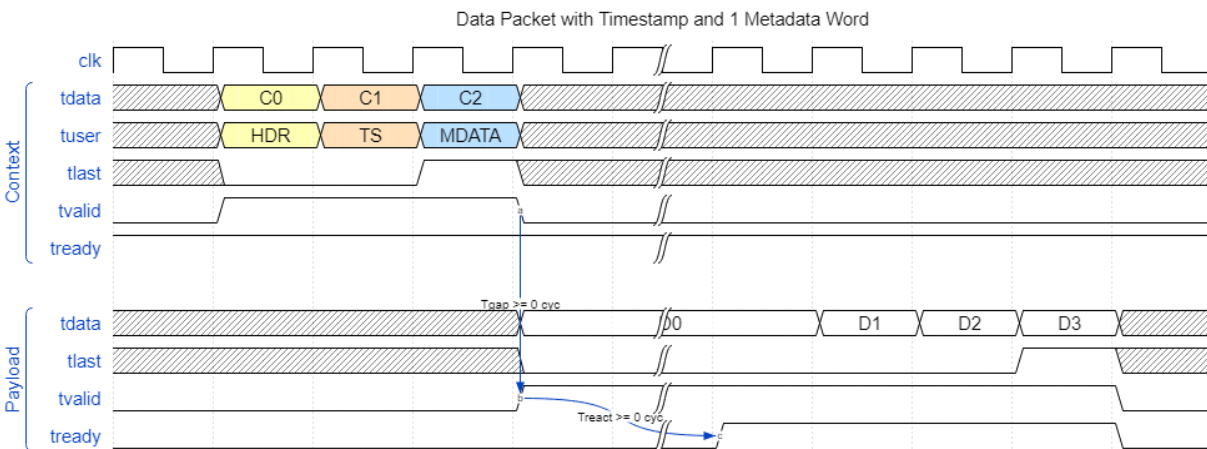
Data Packet with Timestamp and 1 Metadata Word

clk

Context

tdata C0 C1 C2

tuser HDR TS MDATA

tlast

tvalid

tready

a

Tgap >= 0 cyc

Payload

tdata D0 D1 D2 D3

tlast

tvalid

b

Treact >= 0 cyc

tready

c